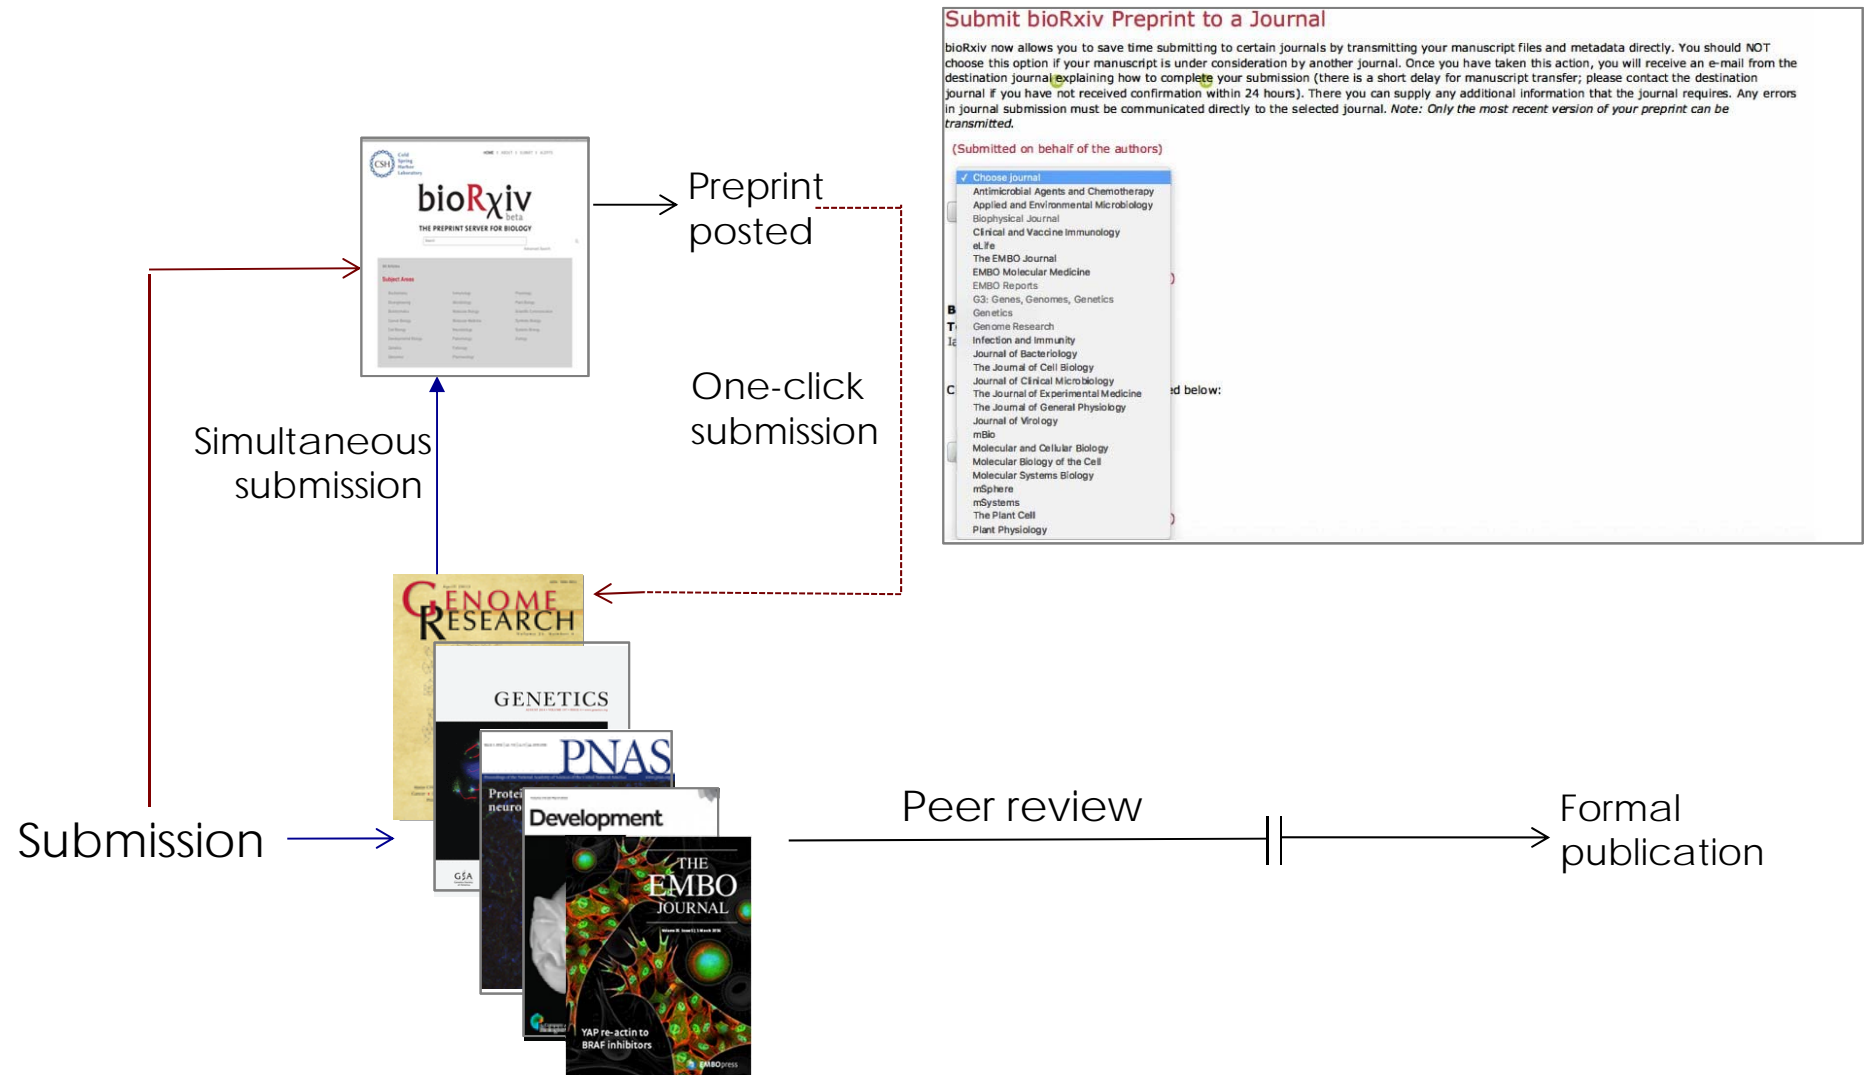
Submit bioRxiv Preprint to a Journal

bioRxiv now allows you to save time submitting to certain journals by transmitting your manuscript files and metadata directly. You should NOT choose this option if your manuscript is under consideration by another journal. Once you have taken this action, you will receive an e-mail from the destination journal explaining how to complete your submission (there is a short delay for manuscript transfer; please contact the destination journal if you have not received confirmation within 24 hours). There you can supply any additional information that the journal requires. Any errors in journal submission must be communicated directly to the selected journal. Note: Only the most recent version of your preprint can be transmitted.

(Submitted on behalf of the authors)

✓ Choose journal
Antimicrobial Agents and Chemotherapy
Applied and Environmental Microbiology
Biophysical Journal
Clinical and Vaccine Immunology
eLife
The EMBO Journal
EMBO Molecular Medicine
EMBO Reports
G3: Genes, Genomes, Genetics
Genetics
Genome Research
Infection and Immunity
Journal of Bacteriology
The Journal of Cell Biology
Journal of Clinical Microbiology
The Journal of Experimental Medicine
The Journal of General Physiology
Journal of Virology
mBio
Molecular and Cellular Biology
Molecular Biology of the Cell
Molecular Systems Biology
mSphere
mSystems
The Plant Cell
Plant Physiology

ed below:

CSH Cold Spring Harbor Laboratory

bioRχiv beta

THE PREPRINT SERVER FOR BIOLOGY

Subject Areas

Preprint posted

One-click submission

Simultaneous submission

GENOME RESEARCH

GENETICS

GSA

PNAS

Development

THE EMBO JOURNAL

YAP re-actin to BRAF inhibitors

EMBO press

Submission

Peer review

Formal publication